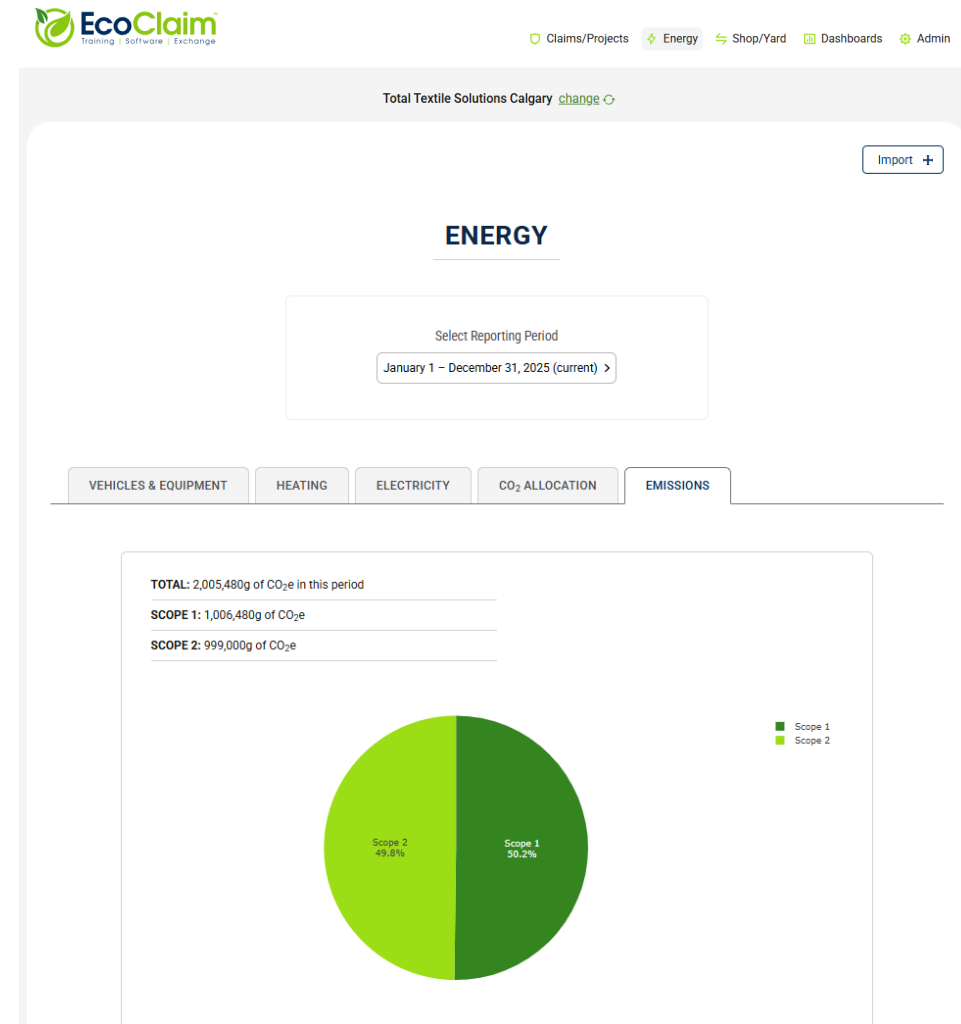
EcoClaim
Training | Software | Exchange

Claims/Projects Energy Shop/Yard Dashboards Admin

Total Textile Solutions Calgary change

Import +

ENERGY

Select Reporting Period

January 1 – December 31, 2025 (current) >

VEHICLES & EQUIPMENT | HEATING | ELECTRICITY | $CO_2$ ALLOCATION | EMISSIONS

TOTAL: 2,005,480g of $CO_2$e in this period

SCOPE 1: 1,006,480g of $CO_2$e

SCOPE 2: 999,000g of $CO_2$e

Scope 1
Scope 2

Scope 2
49.8%

Scope 1
50.2%